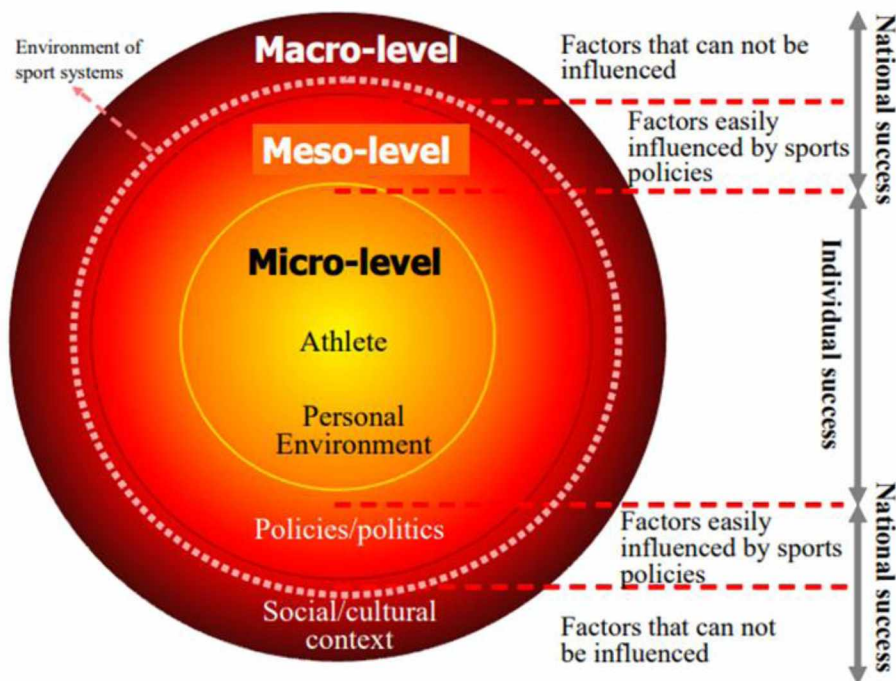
Environment of sport systems

Macro-level

Meso-level

Micro-level

Athlete

Personal Environment

Policies/politics

Social/cultural context

Factors that can not be influenced

Factors easily influenced by sports policies

Factors easily influenced by sports policies

Factors that can not be influenced

National success

Individual success

National success